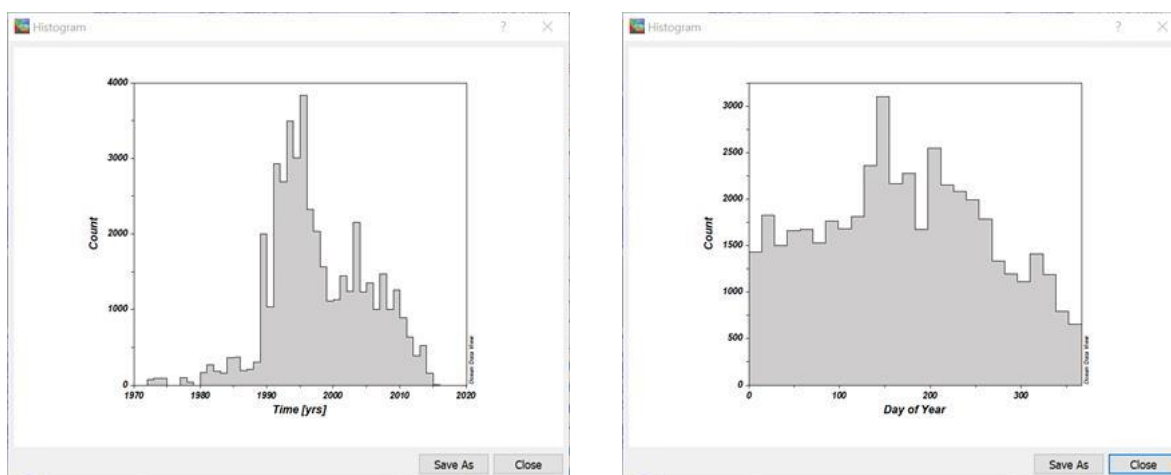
Histogram

?

×

4000

3000

2000

1000

0

Count

1970

1980

1990

2000

2010

2020

Time [yrs]

Ocean Data View

Save As

Close

Histogram

?

×

3000

2500

2000

1500

1000

500

0

Count

0

100

200

300

Day of Year

Ocean Data View

Save As

Close